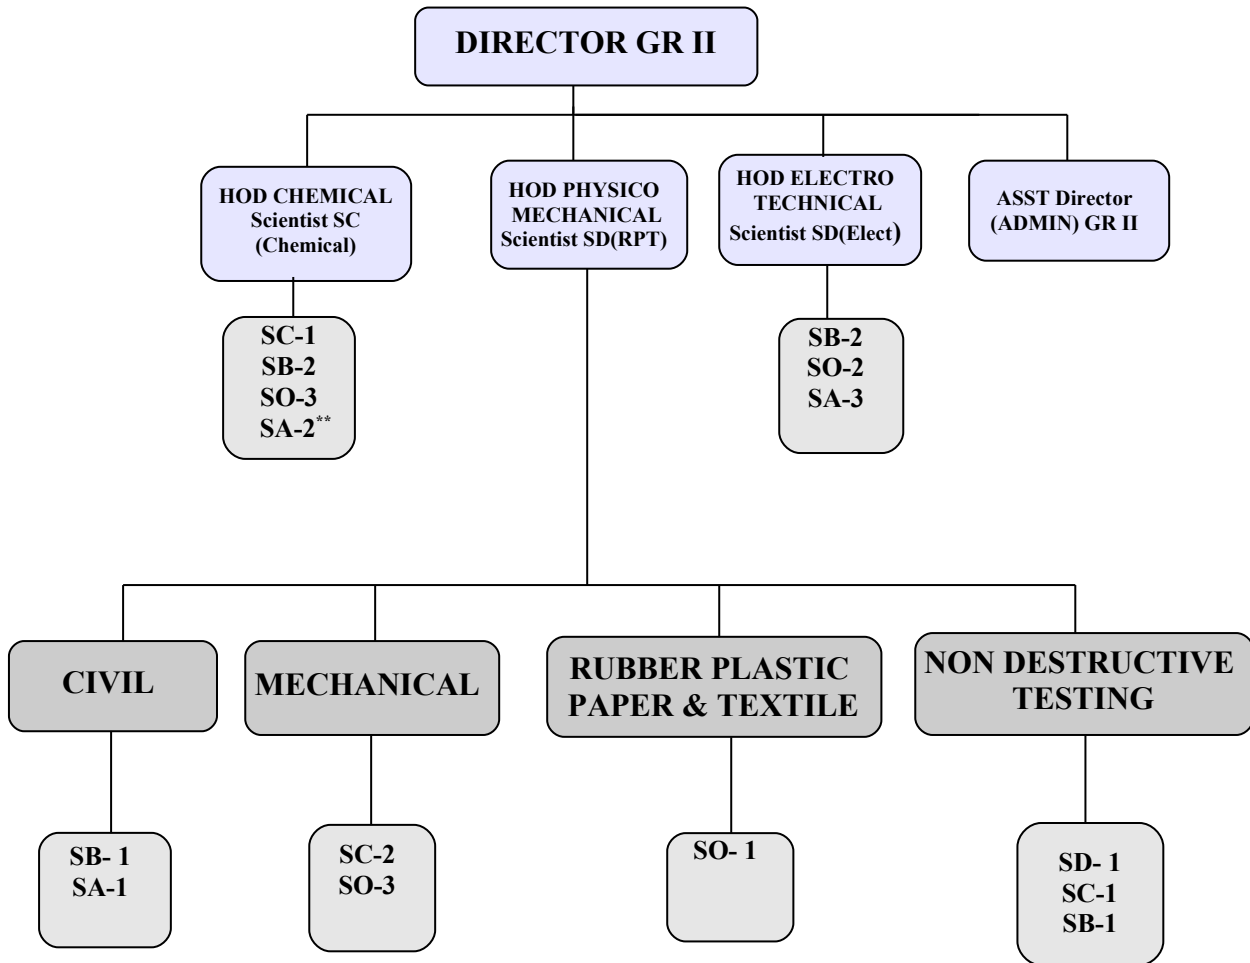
DIRECTOR GR II

HOD CHEMICAL Scientist SC (Chemical)

HOD PHYSICO MECHANICAL Scientist SD(RPT)

HOD ELECTRO TECHNICAL Scientist SD(Elect)

ASST Director (ADMIN) GR II

SC-1
SB-2
SO-3
SA-2$^{**}$

SB-2
SO-2
SA-3

CIVIL

MECHANICAL

RUBBER PLASTIC PAPER & TEXTILE

NON DESTRUCTIVE TESTING

SB- 1
SA-1

SC-2
SO-3

SO- 1

SD- 1
SC-1
SB-1